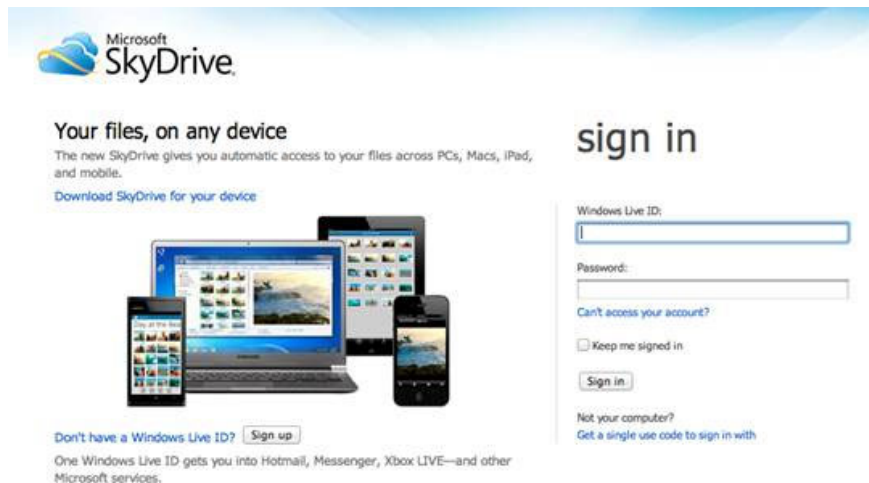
Microsoft
SkyDrive

Your files, on any device
The new SkyDrive gives you automatic access to your files across PCs, Macs, iPad, and mobile.
Download SkyDrive for your device

Don't have a Windows Live ID? Sign up
One Windows Live ID gets you into Hotmail, Messenger, Xbox LIVE—and other Microsoft services.

sign in

Windows Live ID:

Password:

Can't access your account?

Keep me signed in

Sign in

Not your computer?
Get a single use code to sign in with